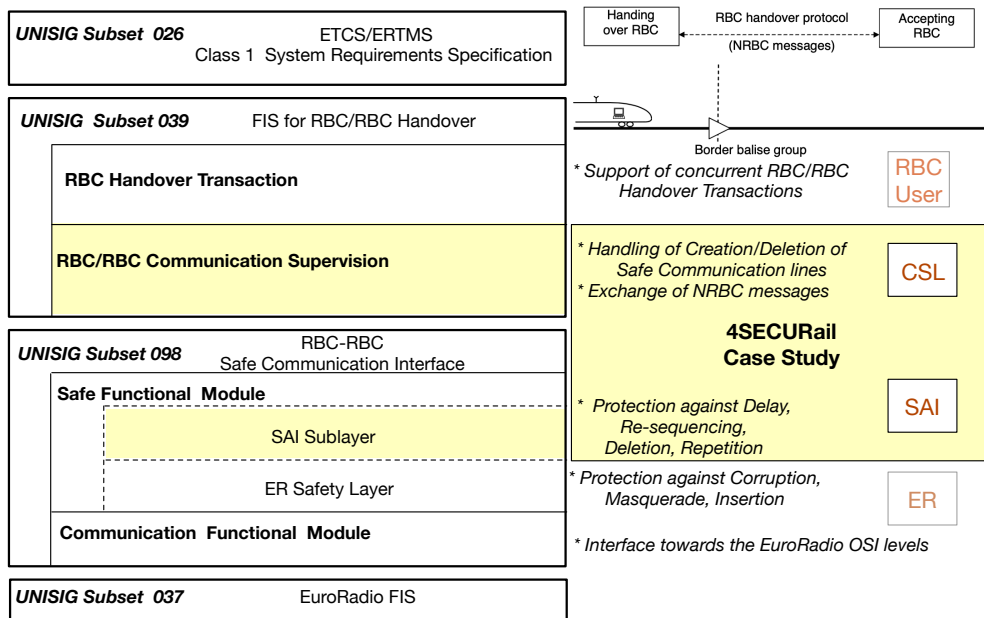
UNISIG Subset 026
ETCS/ERTMS
Class 1 System Requirements Specification

Handing over RBC
RBC handover protocol
(NRBC messages)
Accepting RBC

UNISIG Subset 039
FIS for RBC/RBC Handover

Border balise group

RBC Handover Transaction

* Support of concurrent RBC/RBC Handover Transactions

RBC User

RBC/RBC Communication Supervision

* Handling of Creation/Deletion of Safe Communication lines
* Exchange of NRBC messages

CSL

4SECURail Case Study

UNISIG Subset 098
RBC-RBC
Safe Communication Interface

Safe Functional Module

SAI Sublayer

* Protection against Delay, Re-sequencing, Deletion, Repetition

SAI

ER Safety Layer

* Protection against Corruption, Masquerade, Insertion

ER

Communication Functional Module

* Interface towards the EuroRadio OSI levels

UNISIG Subset 037
EuroRadio FIS